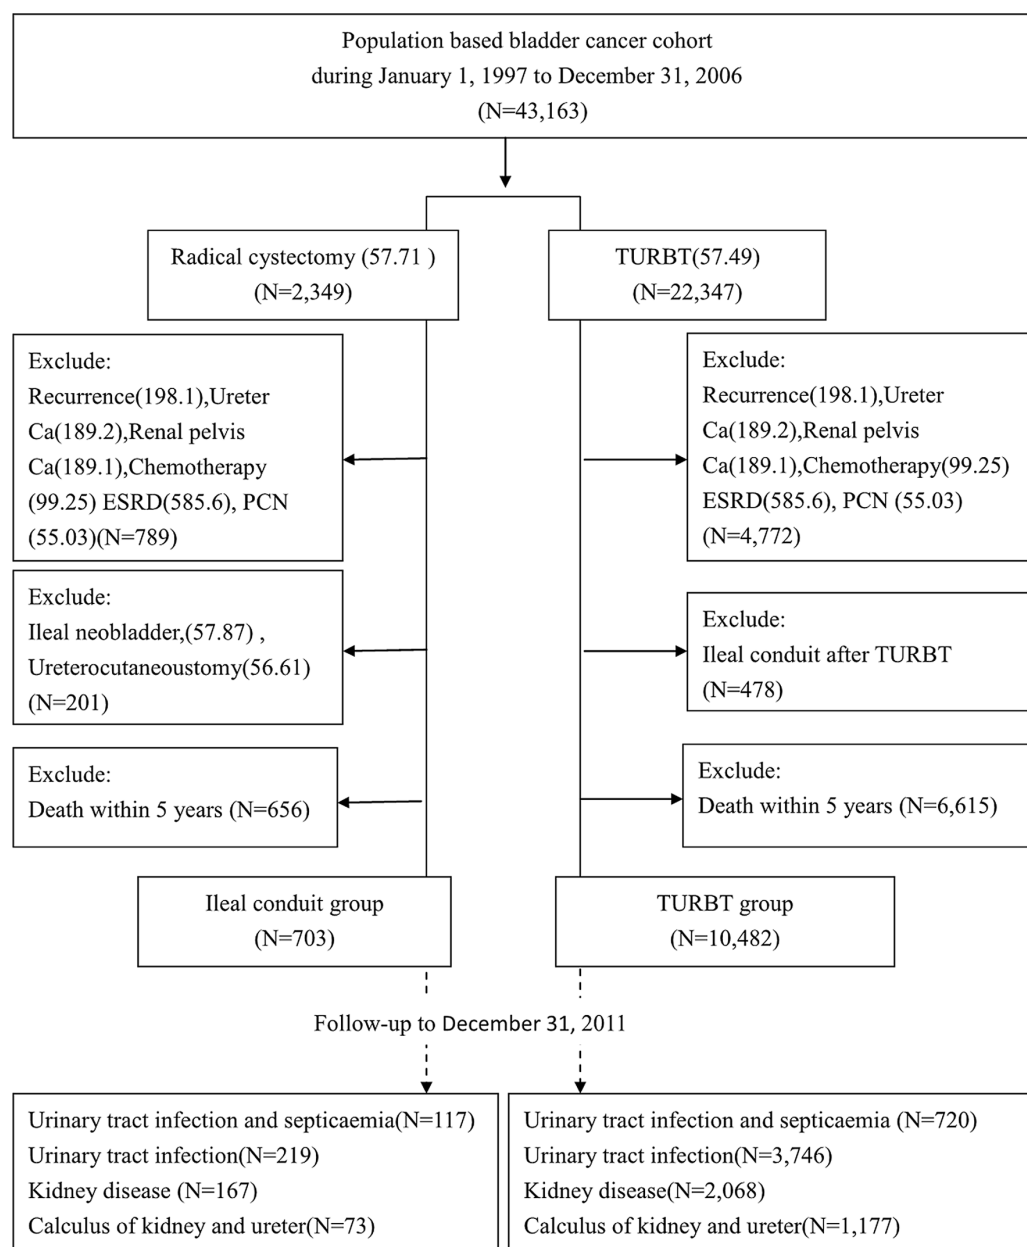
Population based bladder cancer cohort
during January 1, 1997 to December 31, 2006
(N=43,163)

Radical cystectomy (57.71 )
(N=2,349)

TURBT(57.49)
(N=22,347)

Exclude:
Recurrence(198.1),Ureter Ca(189.2),Renal pelvis Ca(189.1),Chemotherapy (99.25) ESRD(585.6), PCN (55.03)(N=789)

Exclude:
Recurrence(198.1),Ureter Ca(189.2),Renal pelvis Ca(189.1),Chemotherapy(99.25) ESRD(585.6), PCN (55.03) (N=4,772)

Exclude:
Ileal neobladder,(57.87) , Ureterocutaneoustomy(56.61) (N=201)

Exclude:
Ileal conduit after TURBT (N=478)

Exclude:
Death within 5 years (N=656)

Exclude:
Death within 5 years (N=6,615)

Ileal conduit group
(N=703)

TURBT group
(N=10,482)

Follow-up to December 31, 2011

Urinary tract infection and septicaemia(N=117)
Urinary tract infection(N=219)
Kidney disease (N=167)
Calculus of kidney and ureter(N=73)

Urinary tract infection and septicaemia (N=720)
Urinary tract infection(N=3,746)
Kidney disease(N=2,068)
Calculus of kidney and ureter(N=1,177)